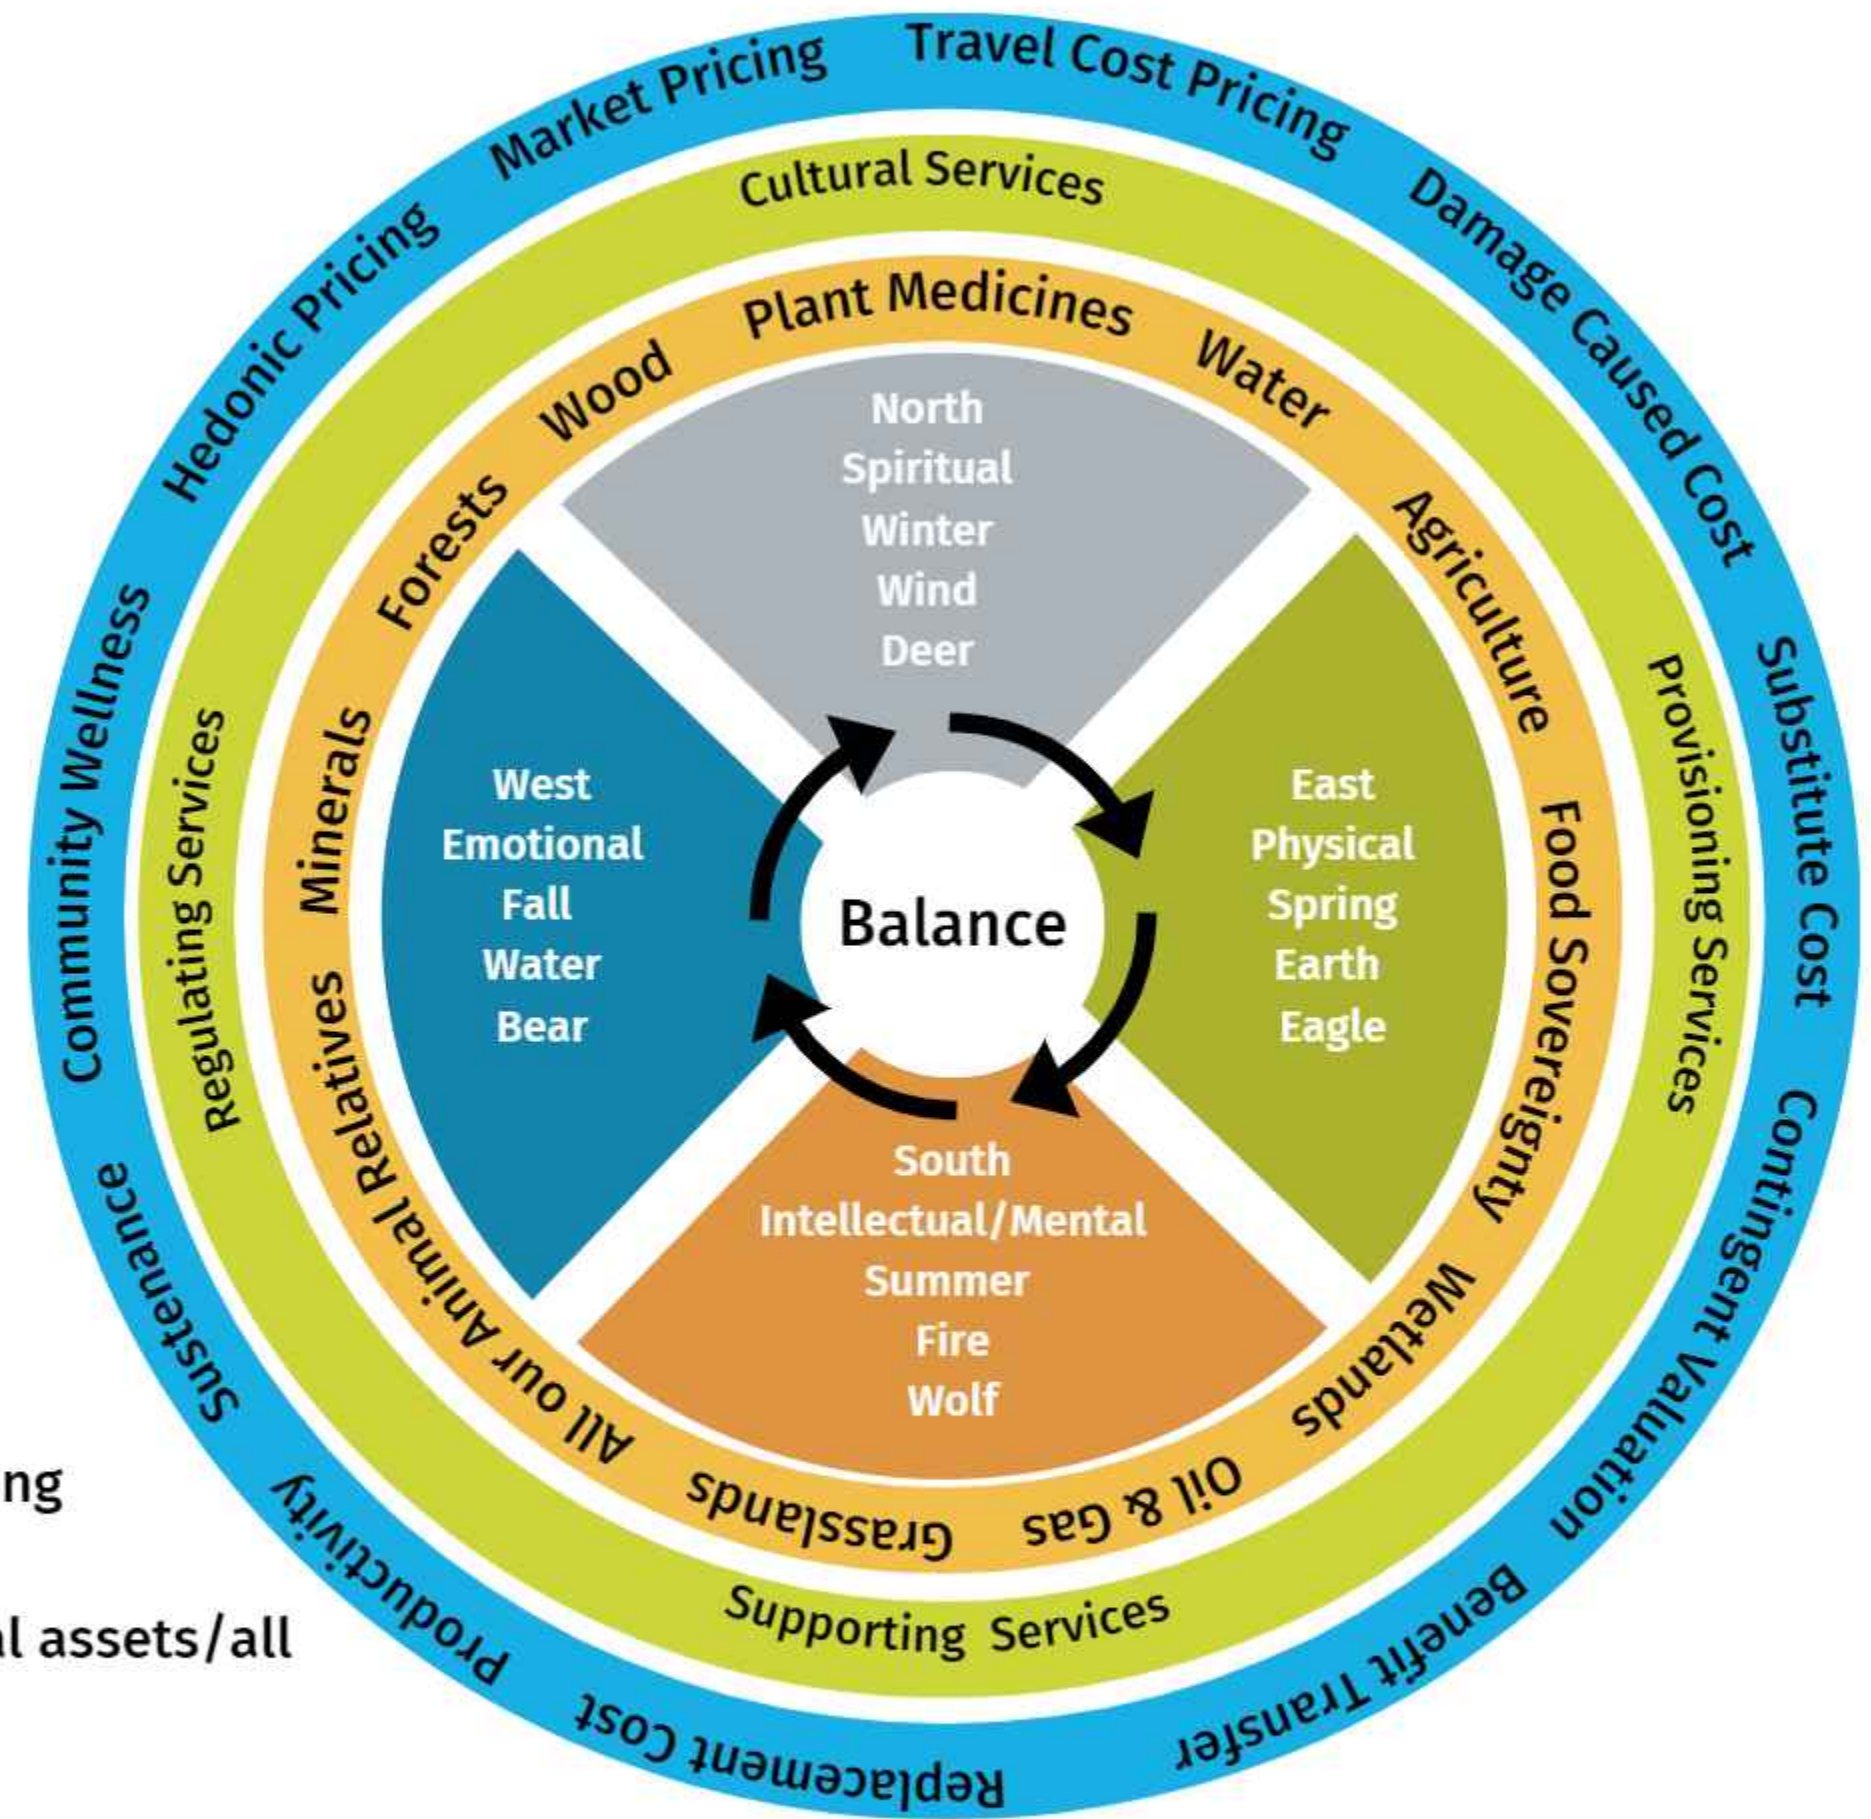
Market Pricing
Travel Cost Pricing
Damage Caused Cost
Substitute Cost
Contingent Valuation
Benefit Transfer
Replacement Cost
Productivity
Sustenance
Community Wellness
Hedonic Pricing

Cultural Services
Provisioning Services
Supporting Services
Regulating Services

Plant Medicines
Water
Agriculture
Food Sovereignty
Wetlands
Oil & Gas
Grasslands
All our Animal Relatives
Minerals
Forests
Wood

North
Spiritual
Winter
Wind
Deer

East
Physical
Spring
Earth
Eagle

South
Intellectual/Mental
Summer
Fire
Wolf

West
Emotional
Fall
Water
Bear

Balance

ng

l assets/all